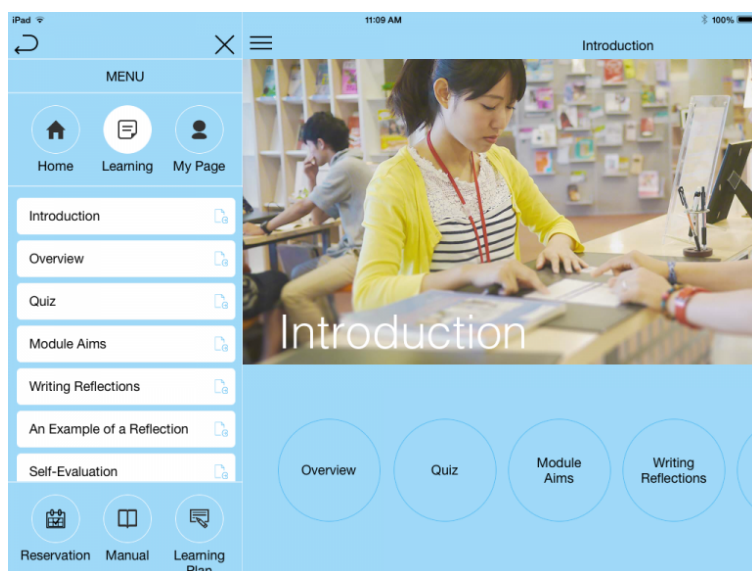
iPad

11:09 AM

100%

MENU

Home

Learning

My Page

Introduction

Overview

Quiz

Module Aims

Writing Reflections

An Example of a Reflection

Self-Evaluation

Reservation

Manual

Learning Plan

Introduction

Introduction

Overview

Quiz

Module Aims

Writing Reflections